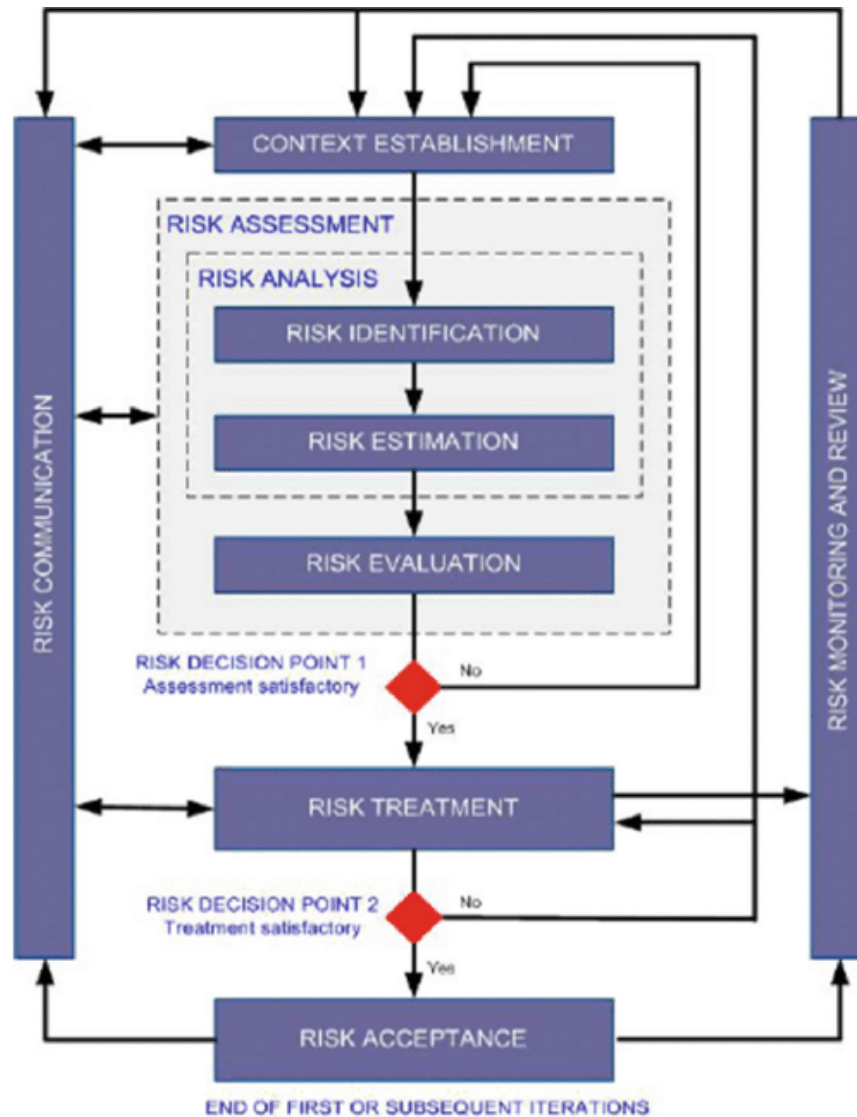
RISK COMMUNICATION

CONTEXT ESTABLISHMENT

RISK ASSESSMENT

RISK ANALYSIS

RISK IDENTIFICATION

RISK ESTIMATION

RISK EVALUATION

RISK DECISION POINT 1
Assessment satisfactory

No

Yes

RISK TREATMENT

RISK DECISION POINT 2
Treatment satisfactory

No

Yes

RISK ACCEPTANCE

RISK MONITORING AND REVIEW

END OF FIRST OR SUBSEQUENT ITERATIONS